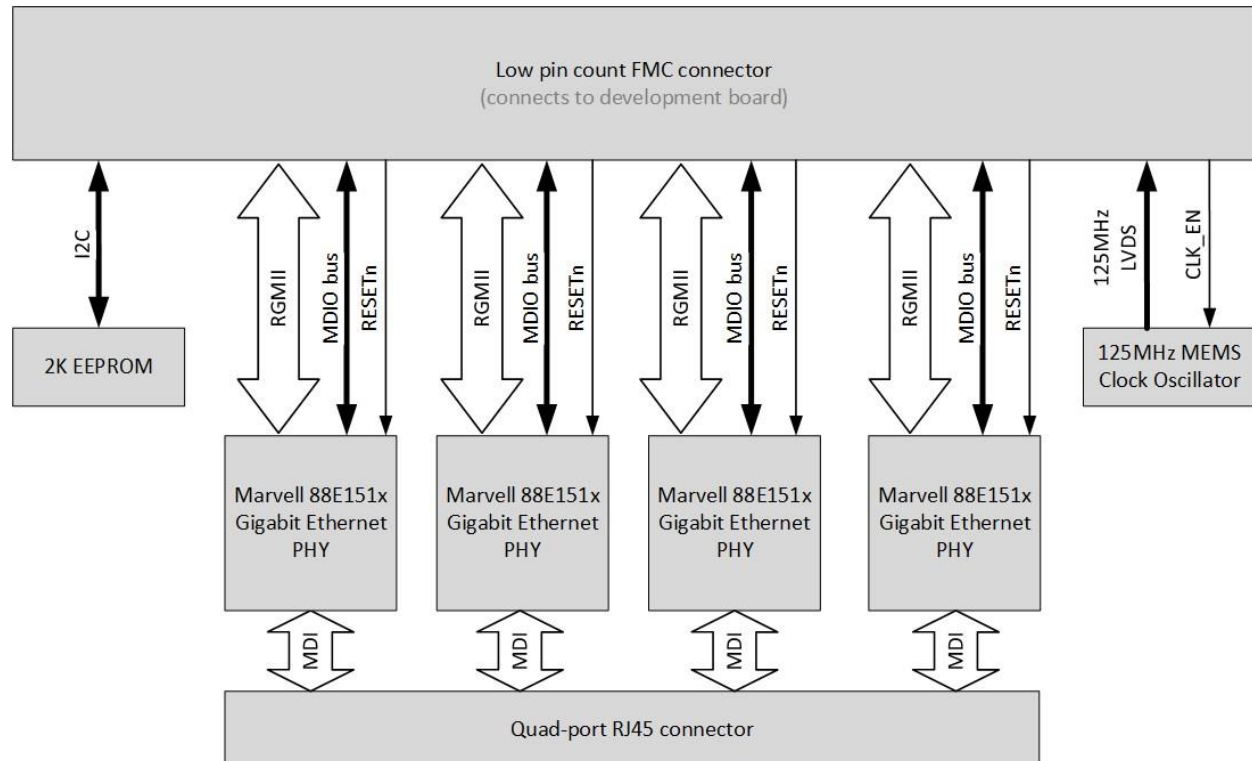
Low pin count FMC connector
(connects to development board)

I2C

2K EEPROM

RGMII
MDIO bus
RESETn

RGMII
MDIO bus
RESETn

RGMII
MDIO bus
RESETn

RGMII
MDIO bus
RESETn

125MHz LVDS
CLK_EN

125MHz MEMS Clock Oscillator

Marvell 88E151x Gigabit Ethernet PHY

Marvell 88E151x Gigabit Ethernet PHY

Marvell 88E151x Gigabit Ethernet PHY

Marvell 88E151x Gigabit Ethernet PHY

MDI
MDI
MDI
MDI

Quad-port RJ45 connector